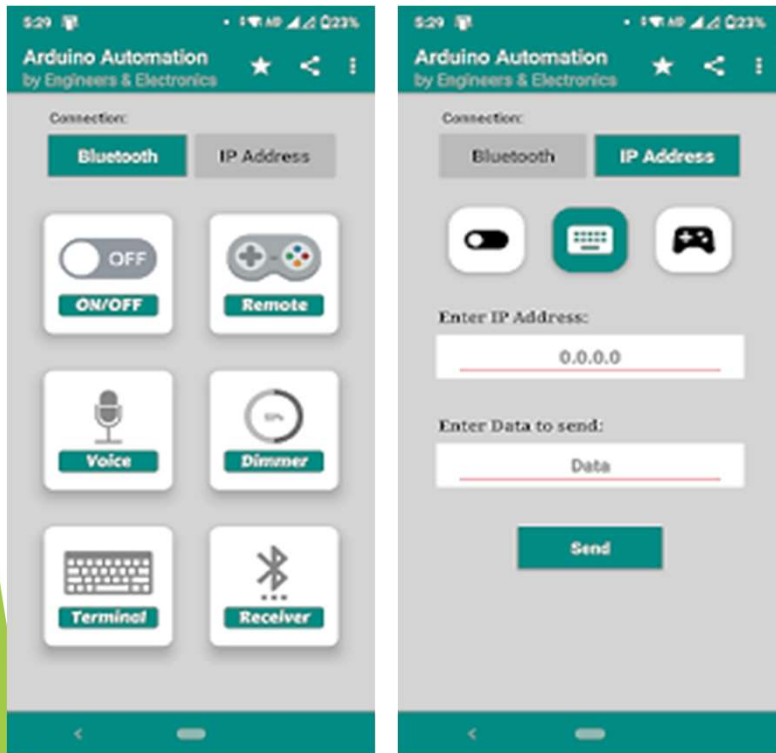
5:29 23%

Arduino Automation
by Engineers & Electronics

Connection:

Bluetooth
IP Address

OFF
ON/OFF

Remote

Voice

50%
Dimmer

Terminal

Receiver

5:29 23%

Arduino Automation
by Engineers & Electronics

Connection:

Bluetooth
IP Address

Enter IP Address:

0.0.0.0

Enter Data to send:

Data

Send